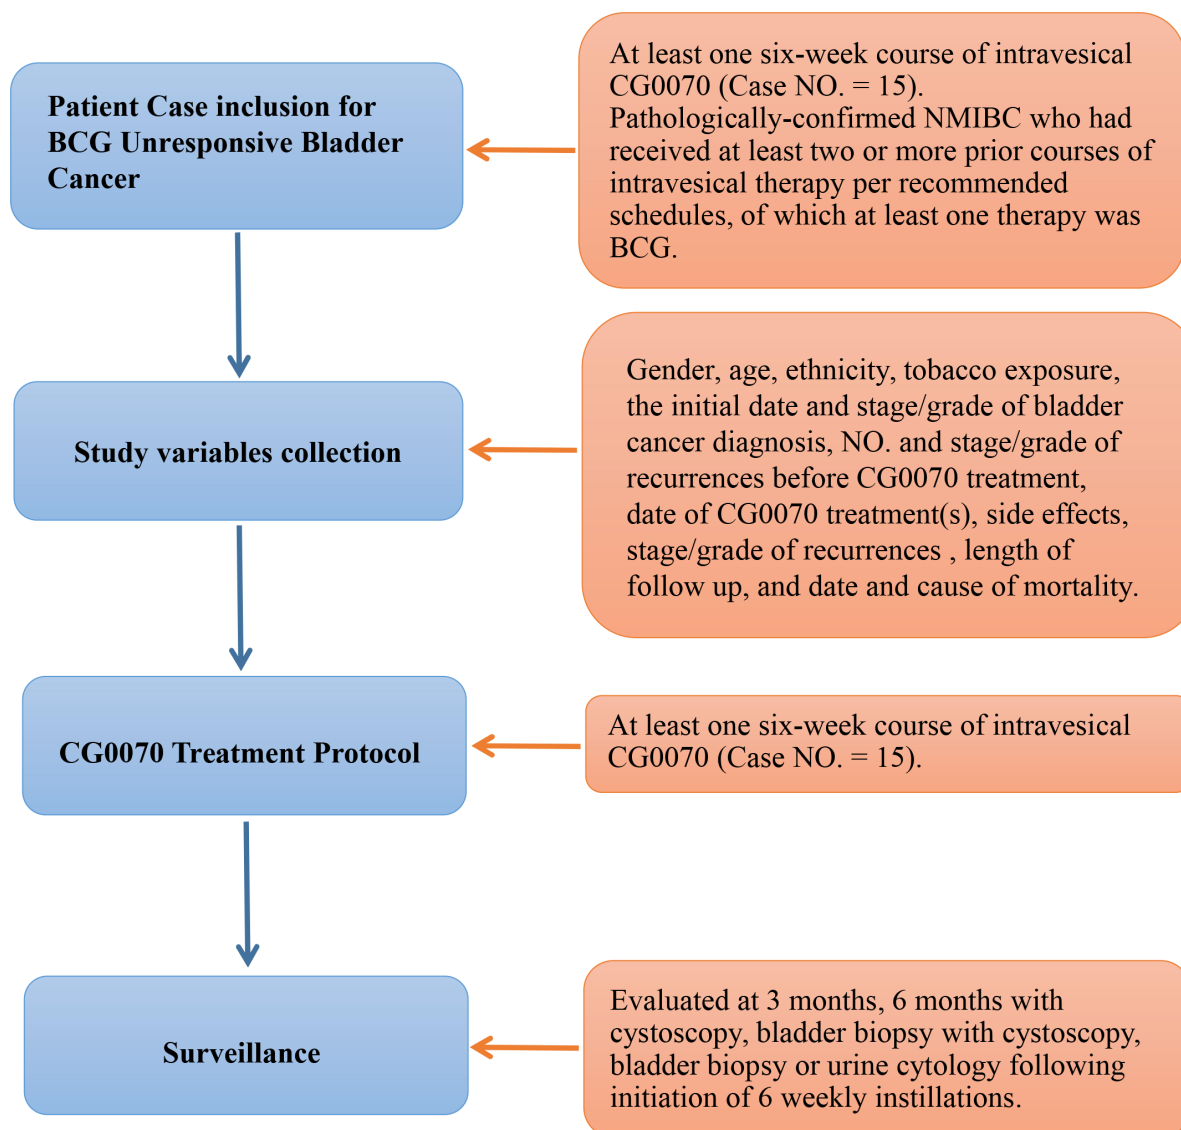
Patient Case inclusion for BCG Unresponsive Bladder Cancer

At least one six-week course of intravesical CG0070 (Case NO. = 15). Pathologically-confirmed NMIBC who had received at least two or more prior courses of intravesical therapy per recommended schedules, of which at least one therapy was BCG.

Study variables collection

Gender, age, ethnicity, tobacco exposure, the initial date and stage/grade of bladder cancer diagnosis, NO. and stage/grade of recurrences before CG0070 treatment, date of CG0070 treatment(s), side effects, stage/grade of recurrences , length of follow up, and date and cause of mortality.

CG0070 Treatment Protocol

At least one six-week course of intravesical CG0070 (Case NO. = 15).

Surveillance

Evaluated at 3 months, 6 months with cystoscopy, bladder biopsy with cystoscopy, bladder biopsy or urine cytology following initiation of 6 weekly instillations.